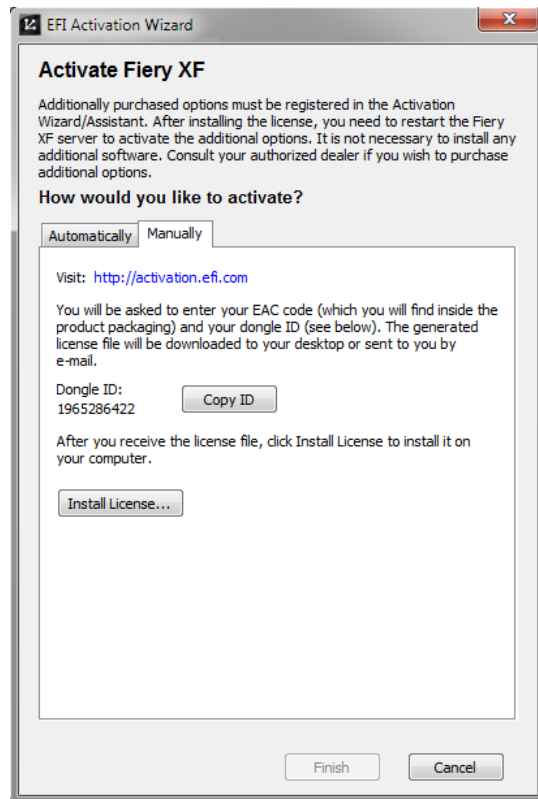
EFI Activation Wizard

Activate Fiery XF

Additionally purchased options must be registered in the Activation Wizard/Assistant. After installing the license, you need to restart the Fiery XF server to activate the additional options. It is not necessary to install any additional software. Consult your authorized dealer if you wish to purchase additional options.

How would you like to activate?

Automatically | Manually

Visit: http://activation.efi.com

You will be asked to enter your EAC code (which you will find inside the product packaging) and your dongle ID (see below). The generated license file will be downloaded to your desktop or sent to you by e-mail.

Dongle ID:
1965286422

Copy ID

After you receive the license file, click Install License to install it on your computer.

Install License...

Finish

Cancel